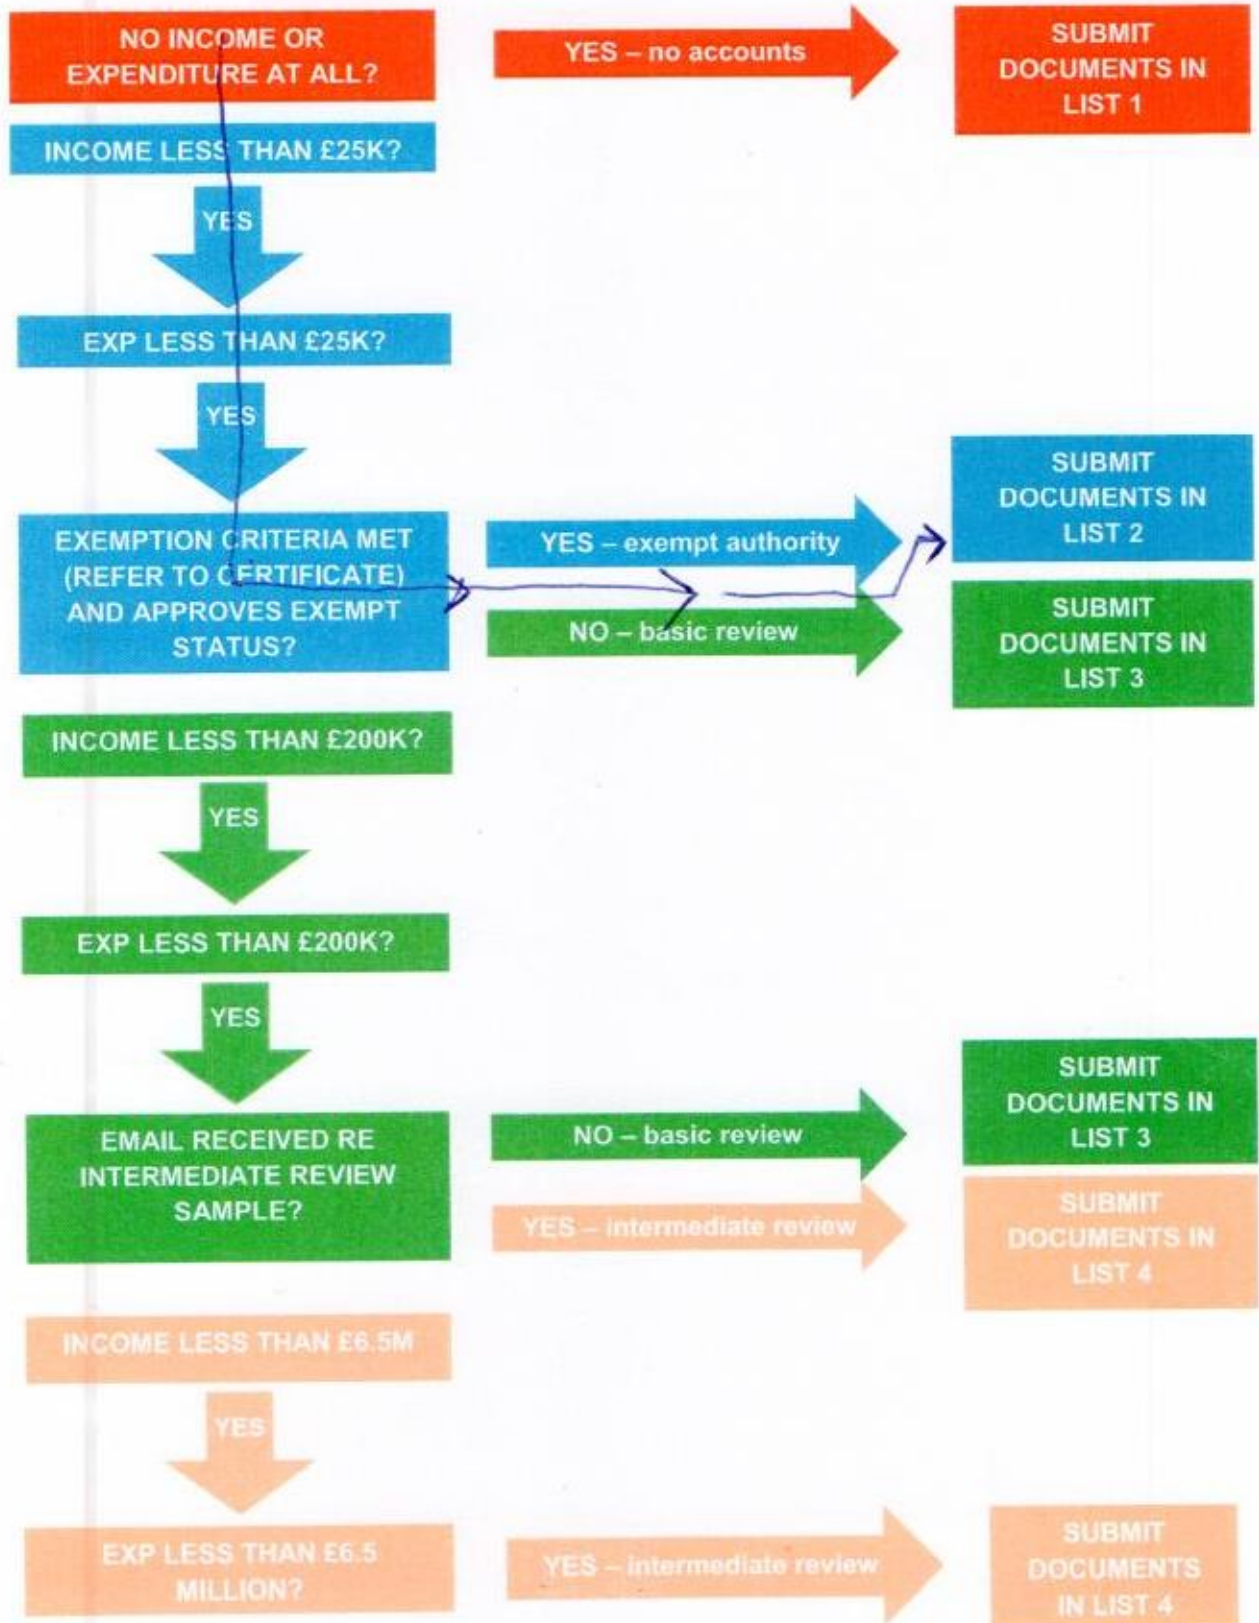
NO INCOME OR EXPENDITURE AT ALL?

YES – no accounts

SUBMIT DOCUMENTS IN LIST 1

INCOME LESS THAN £25K?

YES

EXP LESS THAN £25K?

YES

EXEMPTION CRITERIA MET (REFER TO CERTIFICATE) AND APPROVES EXEMPT STATUS?

YES – exempt authority

SUBMIT DOCUMENTS IN LIST 2

NO – basic review

SUBMIT DOCUMENTS IN LIST 3

INCOME LESS THAN £200K?

YES

EXP LESS THAN £200K?

YES

EMAIL RECEIVED RE INTERMEDIATE REVIEW SAMPLE?

NO – basic review

SUBMIT DOCUMENTS IN LIST 3

YES – intermediate review

SUBMIT DOCUMENTS IN LIST 4

INCOME LESS THAN £6.5M

YES

EXP LESS THAN £6.5 MILLION?

YES – intermediate review

SUBMIT DOCUMENTS IN LIST 4